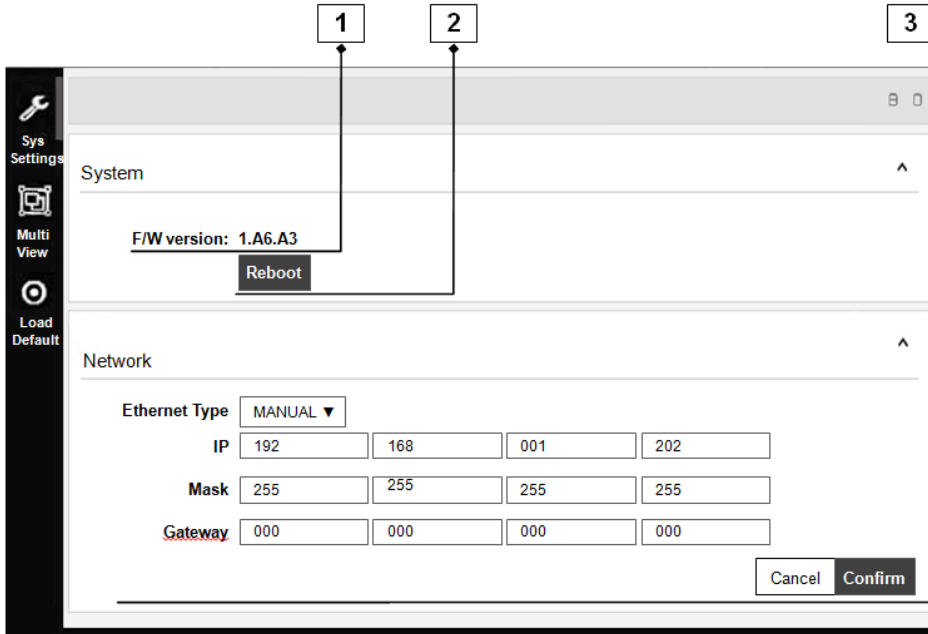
1 2 3

Sys Settings

Multi View

Load Default

B 0

System

F/W version: 1.A6.A3

Reboot

Network

Ethernet Type MANUAL ▼

IP 192 168 001 202

Mask 255 255 255 255

Gateway 000 000 000 000

Cancel Confirm